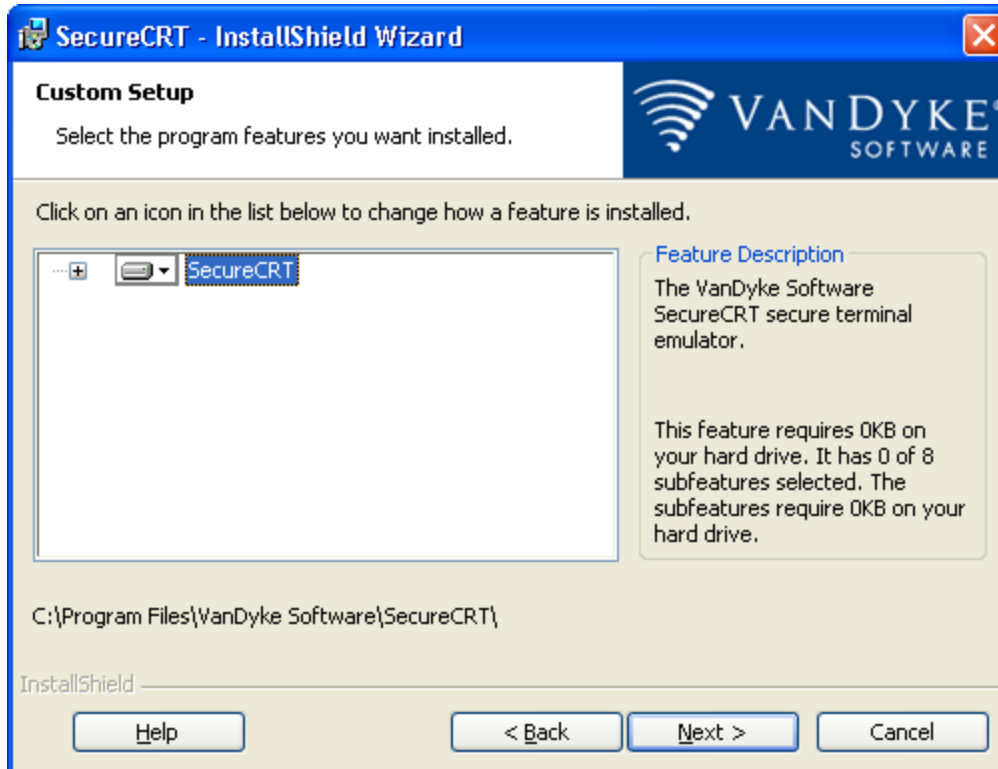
SecureCRT - InstallShield Wizard

Custom Setup

Select the program features you want installed.

VANDYKE®
SOFTWARE

Click on an icon in the list below to change how a feature is installed.

SecureCRT

Feature Description

The VanDyke Software SecureCRT secure terminal emulator.

This feature requires 0KB on your hard drive. It has 0 of 8 subfeatures selected. The subfeatures require 0KB on your hard drive.

C:\Program Files\VanDyke Software\SecureCRT\

InstallShield

Help

< Back

Next >

Cancel